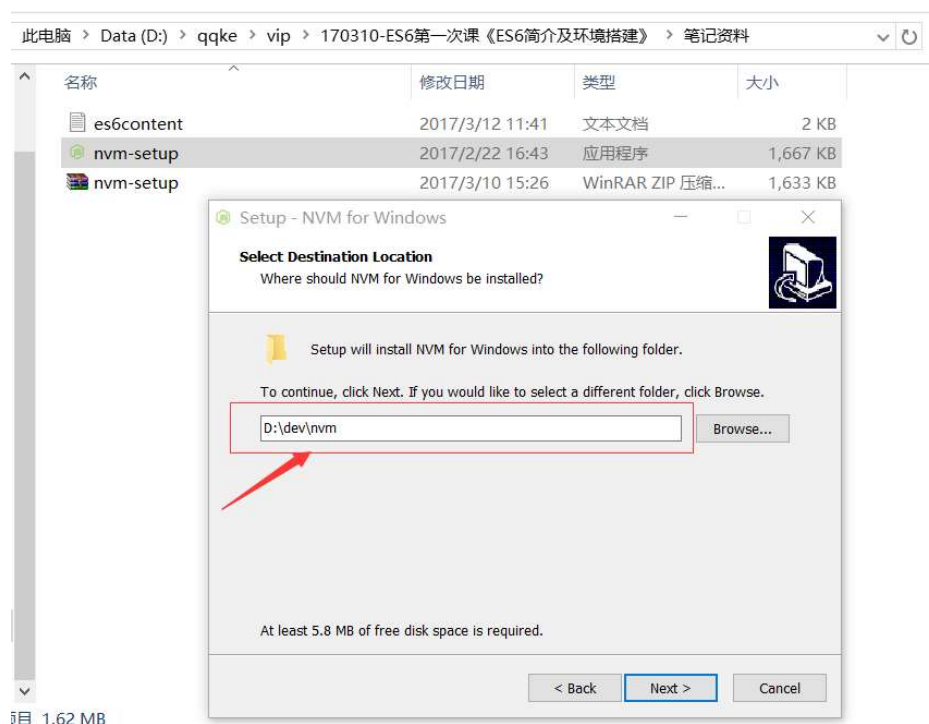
此电脑 > Data (D:) > qqke > vip > 170310-ES6第一次课《ES6简介及环境搭建》 > 笔记资料

| 名称 | 修改日期 | 类型 | 大小 |
|---|---|---|---|
| es6content | 2017/3/12 11:41 | 文本文档 | 2 KB |
| nvm-setup | 2017/2/22 16:43 | 应用程序 | 1,667 KB |
| nvm-setup | 2017/3/10 15:26 | WinRAR ZIP 压缩... | 1,633 KB |

Setup - NVM for Windows

Select Destination Location
Where should NVM for Windows be installed?

Setup will install NVM for Windows into the following folder.

To continue, click Next. If you would like to select a different folder, click Browse.

D:\dev\nvm

Browse...

At least 5.8 MB of free disk space is required.

< Back   Next >   Cancel

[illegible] 1.62 MB